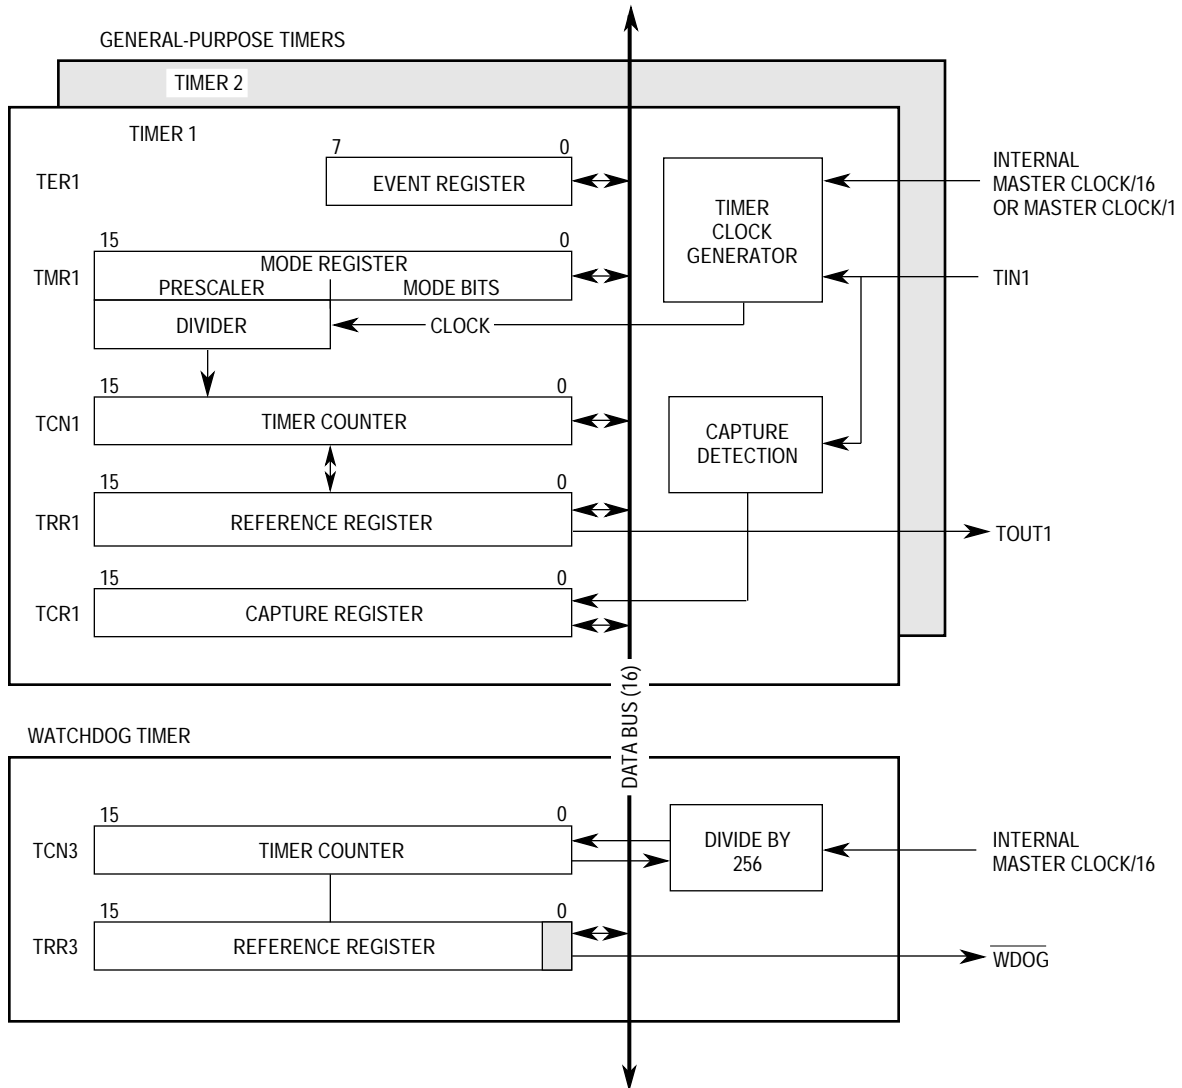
GENERAL-PURPOSE TIMERS

TIMER 2

TIMER 1

7 0

TER1

EVENT REGISTER

TIMER CLOCK GENERATOR

INTERNAL MASTER CLOCK/16 OR MASTER CLOCK/1

15 0

TMR1

MODE REGISTER

PRESCALER

MODE BITS

TIN1

DIVIDER

CLOCK

15 0

TCN1

TIMER COUNTER

CAPTURE DETECTION

15 0

TRR1

REFERENCE REGISTER

TOUT1

15 0

TCR1

CAPTURE REGISTER

DATA BUS (16)

WATCHDOG TIMER

15 0

TCN3

TIMER COUNTER

DIVIDE BY 256

INTERNAL MASTER CLOCK/16

15 0

TRR3

REFERENCE REGISTER

$\overline{WDOG}$